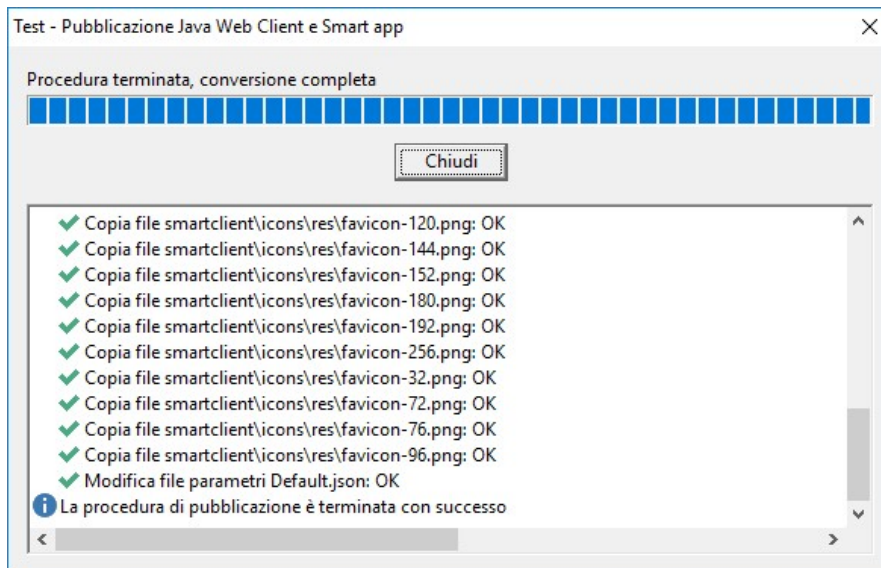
Test - Pubblicazione Java Web Client e Smart app

Procedura terminata, conversione completa

Chiudi

Copia file smartclient\icons\res\favicon-120.png: OK
Copia file smartclient\icons\res\favicon-144.png: OK
Copia file smartclient\icons\res\favicon-152.png: OK
Copia file smartclient\icons\res\favicon-180.png: OK
Copia file smartclient\icons\res\favicon-192.png: OK
Copia file smartclient\icons\res\favicon-256.png: OK
Copia file smartclient\icons\res\favicon-32.png: OK
Copia file smartclient\icons\res\favicon-72.png: OK
Copia file smartclient\icons\res\favicon-76.png: OK
Copia file smartclient\icons\res\favicon-96.png: OK
Modifica file parametri Default.json: OK
La procedura di pubblicazione è terminata con successo